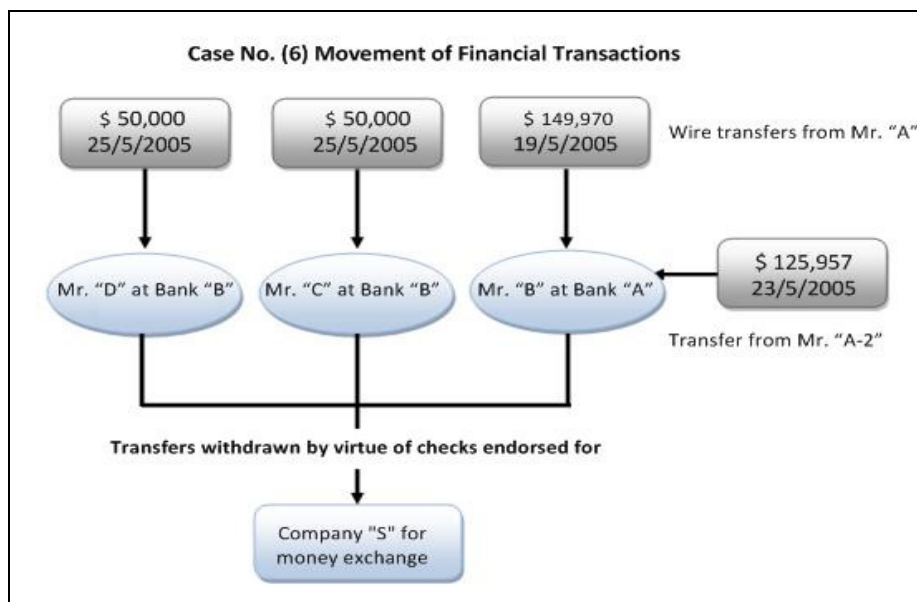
Case No. (6) Movement of Financial Transactions

\$ 50,000
25/5/2005

\$ 50,000
25/5/2005

\$ 149,970
19/5/2005

Wire transfers from Mr. “A”

Mr. “D” at Bank “B”

Mr. “C” at Bank “B”

Mr. “B” at Bank “A”

\$ 125,957
23/5/2005

Transfer from Mr. “A-2”

Transfers withdrawn by virtue of checks endorsed for

Company "S" for money exchange